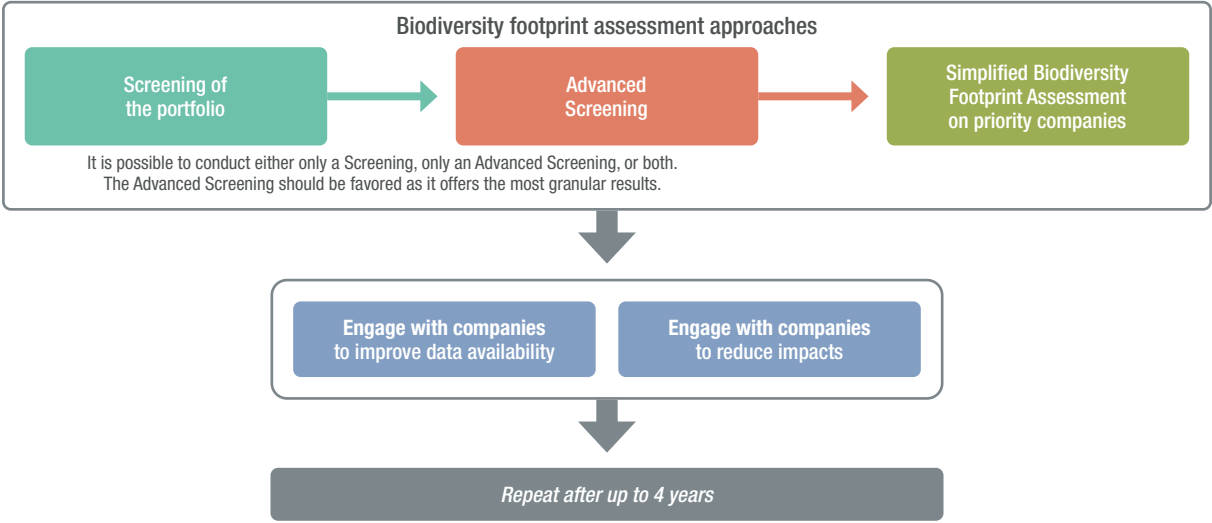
Biodiversity footprint assessment approaches

Screening of the portfolio

Advanced Screening

Simplified Biodiversity Footprint Assessment on priority companies

It is possible to conduct either only a Screening, only an Advanced Screening, or both. The Advanced Screening should be favored as it offers the most granular results.

Engage with companies to improve data availability

Engage with companies to reduce impacts

Repeat after up to 4 years